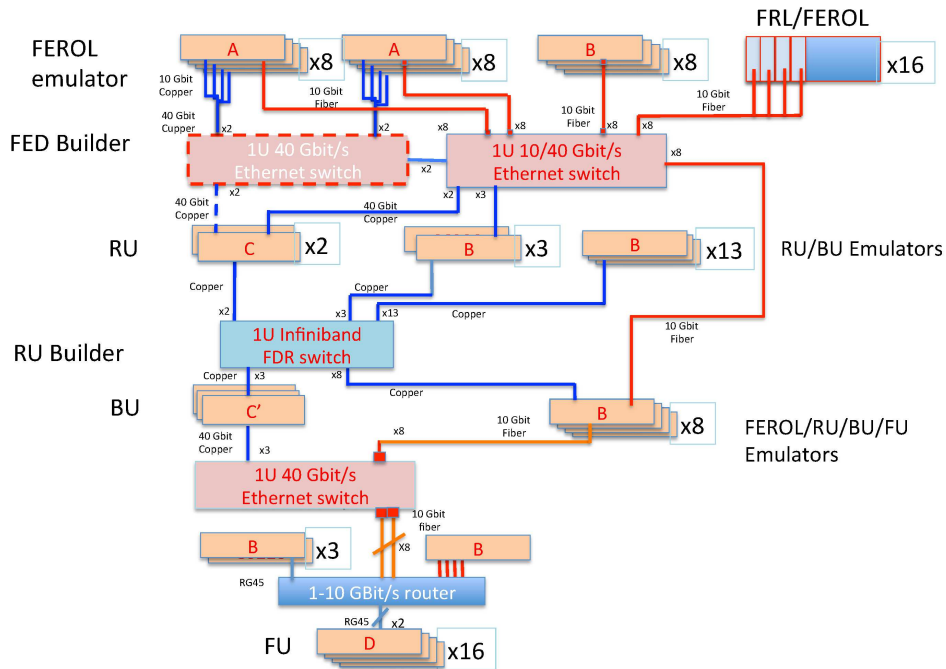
FEROL emulator

A x8

A x8

B x8

FRL/FEROL

x16

10 Gbit Copper

10 Gbit Fiber

10 Gbit Fiber

10 Gbit Fiber

40 Gbit Cupper

x2

x2

x8

x8

x8

x8

FED Builder

1U 40 Gbit/s Ethernet switch

x2

1U 10/40 Gbit/s Ethernet switch

x8

x2

x2

x3

40 Gbit Copper

40 Gbit Copper

RU

C x2

B x3

B x13

RU/BU Emulators

Copper

x2

x3

x13

Copper

Copper

10 Gbit Fiber

RU Builder

1U Infiniband FDR switch

Copper

x3

x8

Copper

BU

C'

B x8

40 Gbit Copper

x3

x8

10 Gbit Fiber

FEROL/RU/BU/FU Emulators

1U 40 Gbit/s Ethernet switch

10 Gbit fiber

B x3

X8

B

RG45

1-10 GBit/s router

RG45

x2

FU

D x16